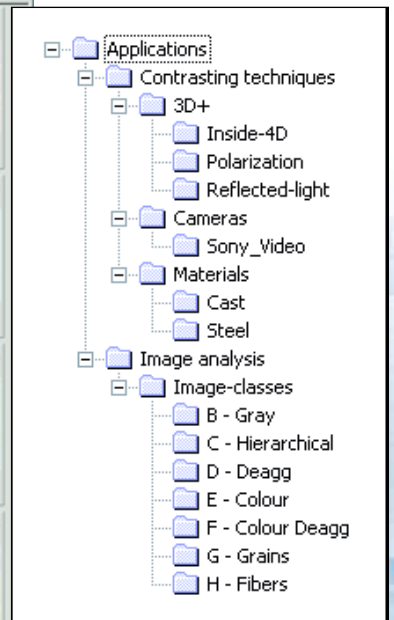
Applications
Contrasting techniques
3D+
Inside-4D
Polarization
Reflected-light
Cameras
Sony_Video
Materials
Cast
Steel
Image analysis
Image-classes
B - Gray
C - Hierarchical
D - Deagg
E - Colour
F - Colour Deagg
G - Grains
H - Fibers